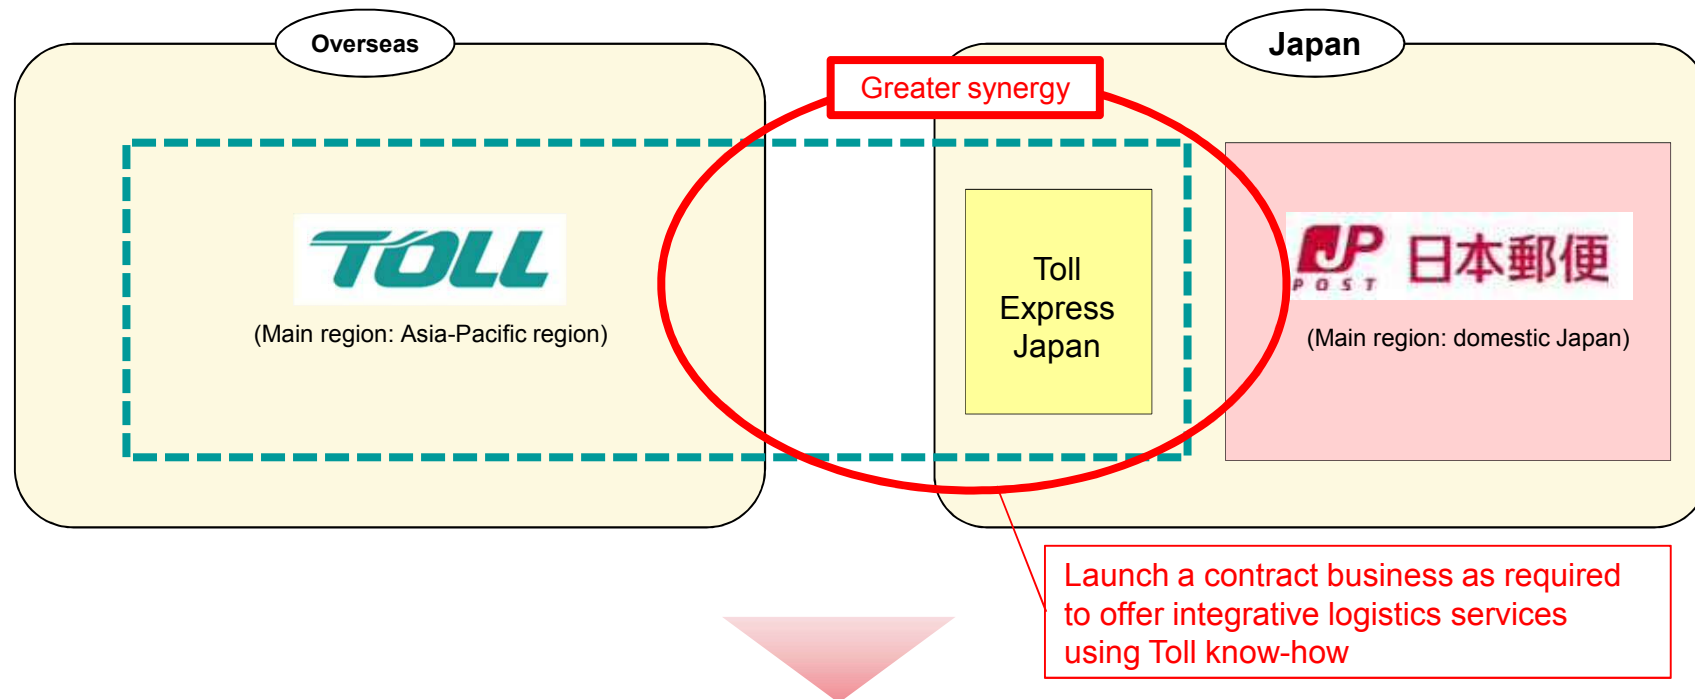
Overseas

Japan

Greater synergy

TOLL

(Main region: Asia-Pacific region)

Toll Express Japan

JP POST 日本郵便

(Main region: domestic Japan)

Launch a contract business as required to offer integrative logistics services using Toll know-how